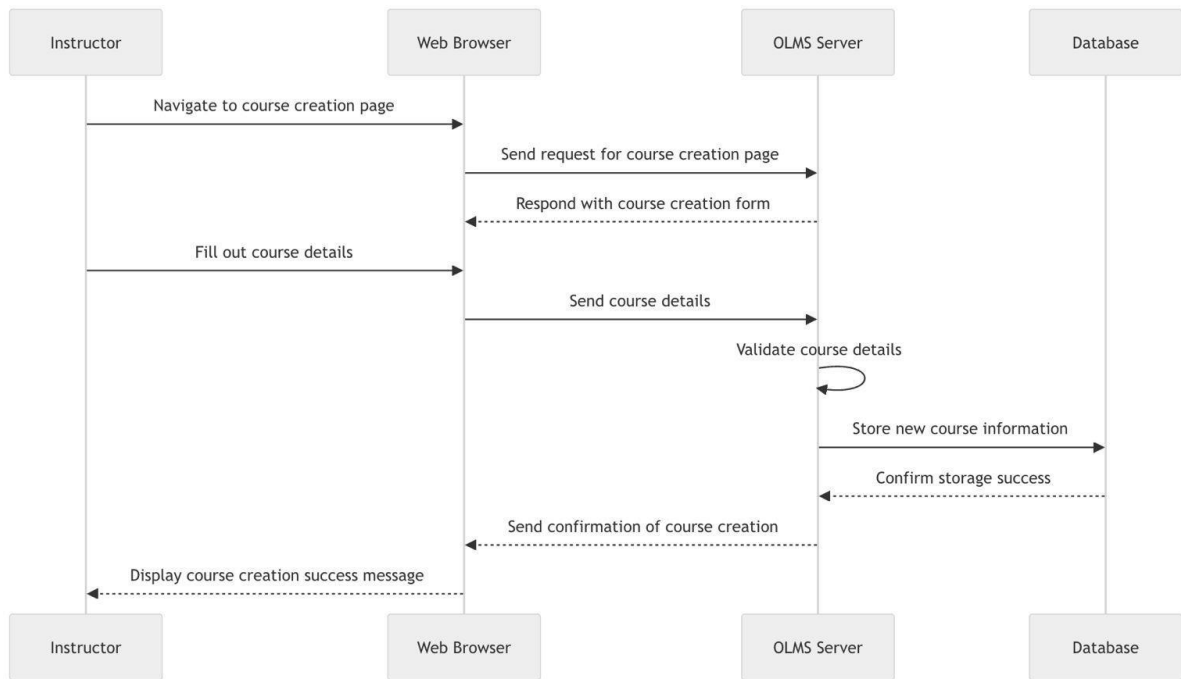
Instructor

Web Browser

OLMS Server

Database

Navigate to course creation page

Send request for course creation page

Respond with course creation form

Fill out course details

Send course details

Validate course details

Store new course information

Confirm storage success

Send confirmation of course creation

Display course creation success message

Instructor

Web Browser

OLMS Server

Database